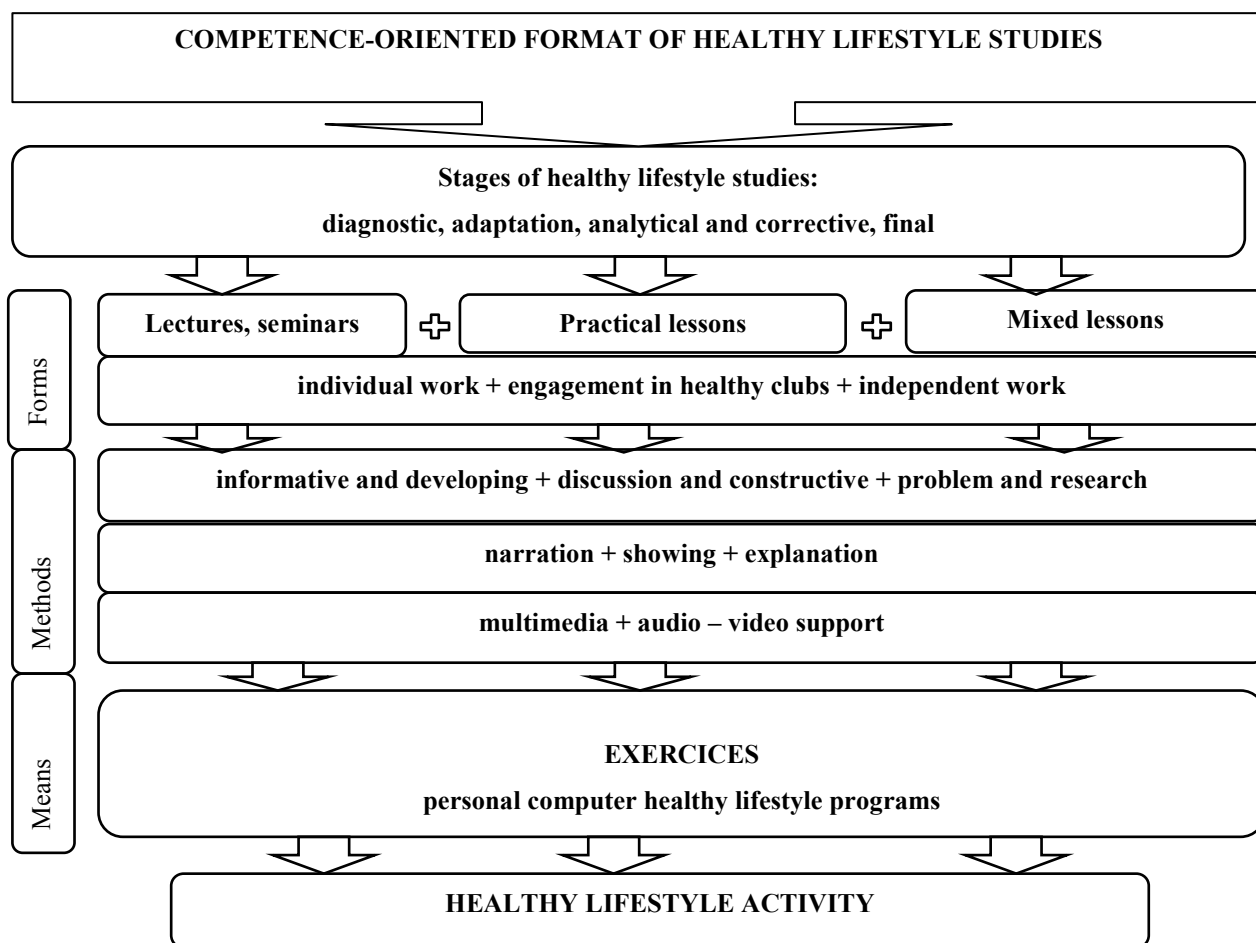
COMPETENCE-ORIENTED FORMAT OF HEALTHY LIFESTYLE STUDIES

Stages of healthy lifestyle studies:

diagnostic, adaptation, analytical and corrective, final

Forms

Lectures, seminars

Practical lessons

Mixed lessons

individual work + engagement in healthy clubs + independent work

Methods

informative and developing + discussion and constructive + problem and research

narration + showing + explanation

multimedia + audio – video support

Means

EXERCICES

personal computer healthy lifestyle programs

HEALTHY LIFESTYLE ACTIVITY